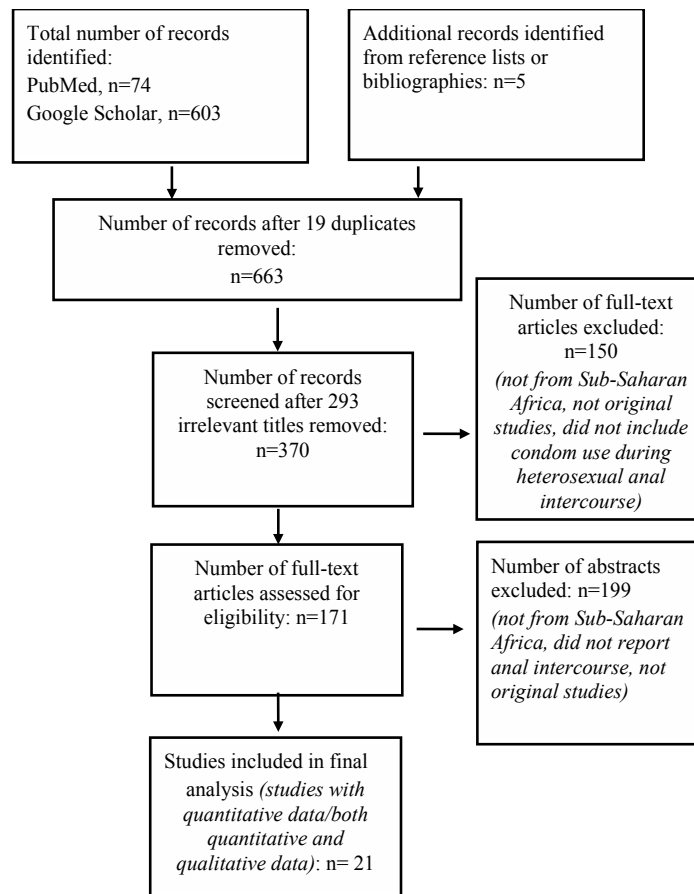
Total number of records identified:
PubMed, n=74
Google Scholar, n=603

Additional records identified from reference lists or bibliographies: n=5

Number of records after 19 duplicates removed:
n=663

Number of full-text articles excluded:
n=150
*(not from Sub-Saharan Africa, not original studies, did not include condom use during heterosexual anal intercourse)*

Number of records screened after 293 irrelevant titles removed:
n=370

Number of full-text articles assessed for eligibility: n=171

Number of abstracts excluded: n=199
*(not from Sub-Saharan Africa, did not report anal intercourse, not original studies)*

Studies included in final analysis *(studies with quantitative data/both quantitative and qualitative data)*: n= 21